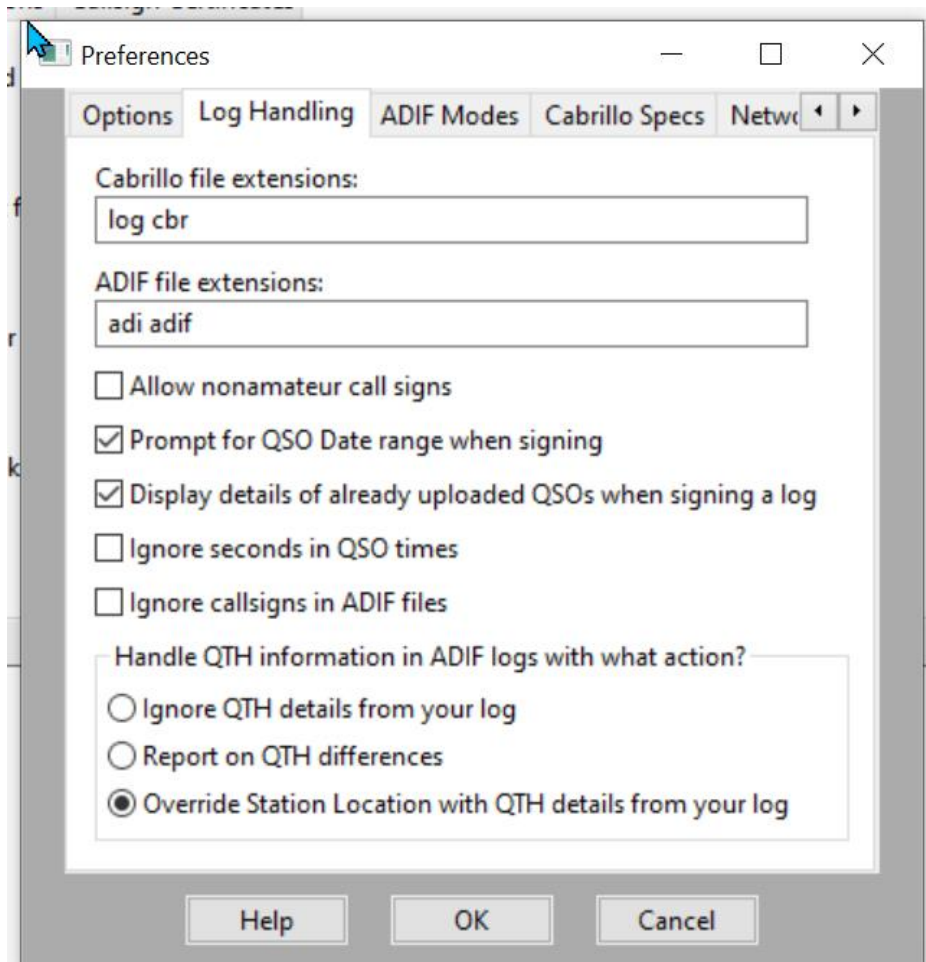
Preferences

Options | Log Handling | ADIF Modes | Cabrillo Specs | Netw

Cabrillo file extensions:
log cbr

ADIF file extensions:
adi adif

Allow nonamateur call signs

Prompt for QSO Date range when signing

Display details of already uploaded QSOs when signing a log

Ignore seconds in QSO times

Ignore callsigns in ADIF files

Handle QTH information in ADIF logs with what action?

Ignore QTH details from your log

Report on QTH differences

Override Station Location with QTH details from your log

Help | OK | Cancel